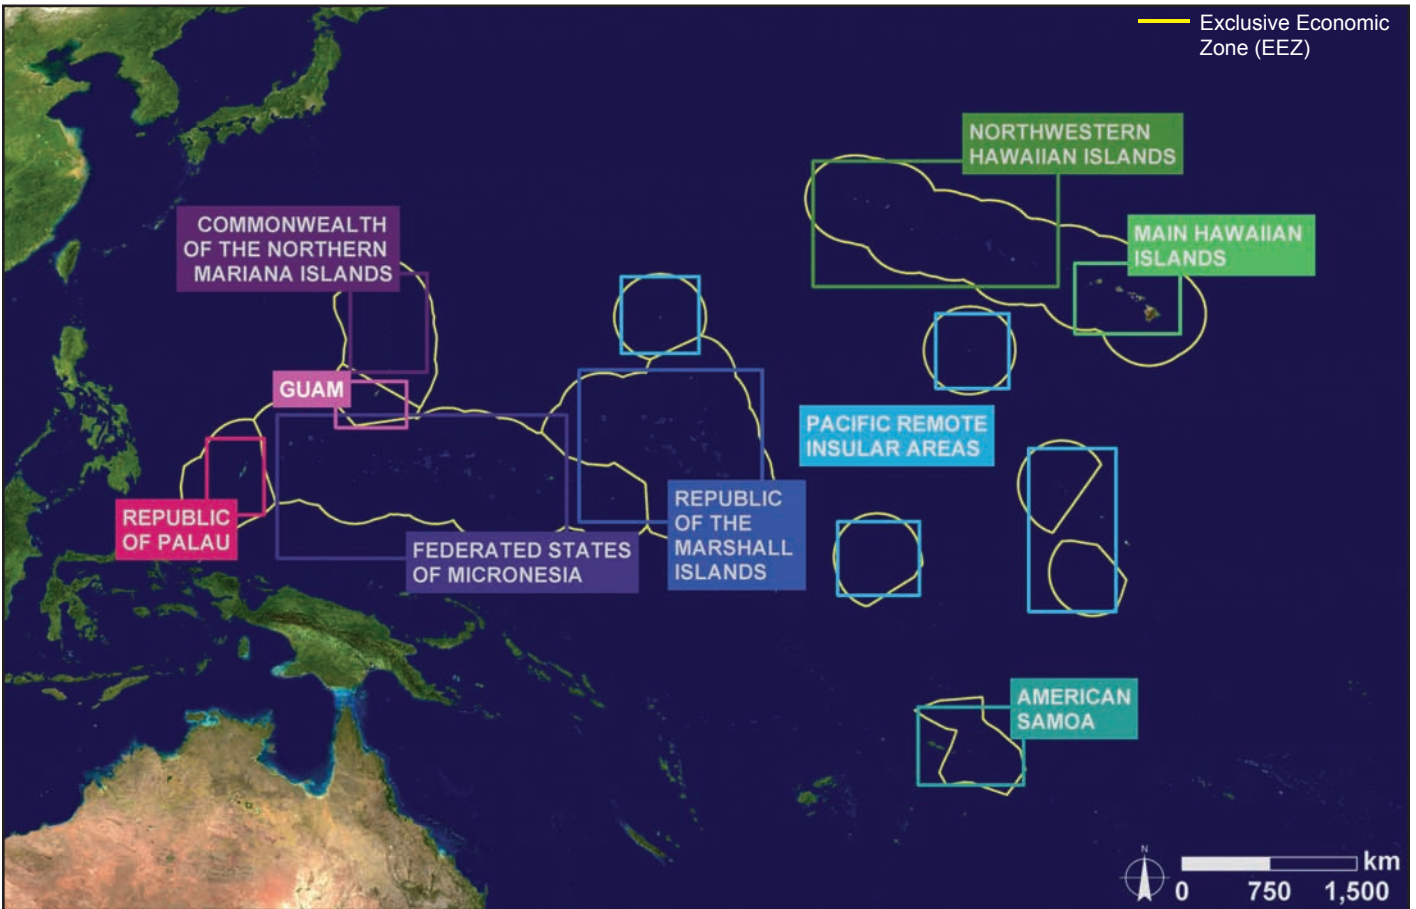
Exclusive Economic Zone (EEZ)

NORTHWESTERN HAWAIIAN ISLANDS

MAIN HAWAIIAN ISLANDS

COMMONWEALTH OF THE NORTHERN MARIANA ISLANDS

GUAM

PACIFIC REMOTE INSULAR AREAS

REPUBLIC OF THE MARSHALL ISLANDS

REPUBLIC OF PALAU

FEDERATED STATES OF MICRONESIA

AMERICAN SAMOA

N

km
0 750 1,500